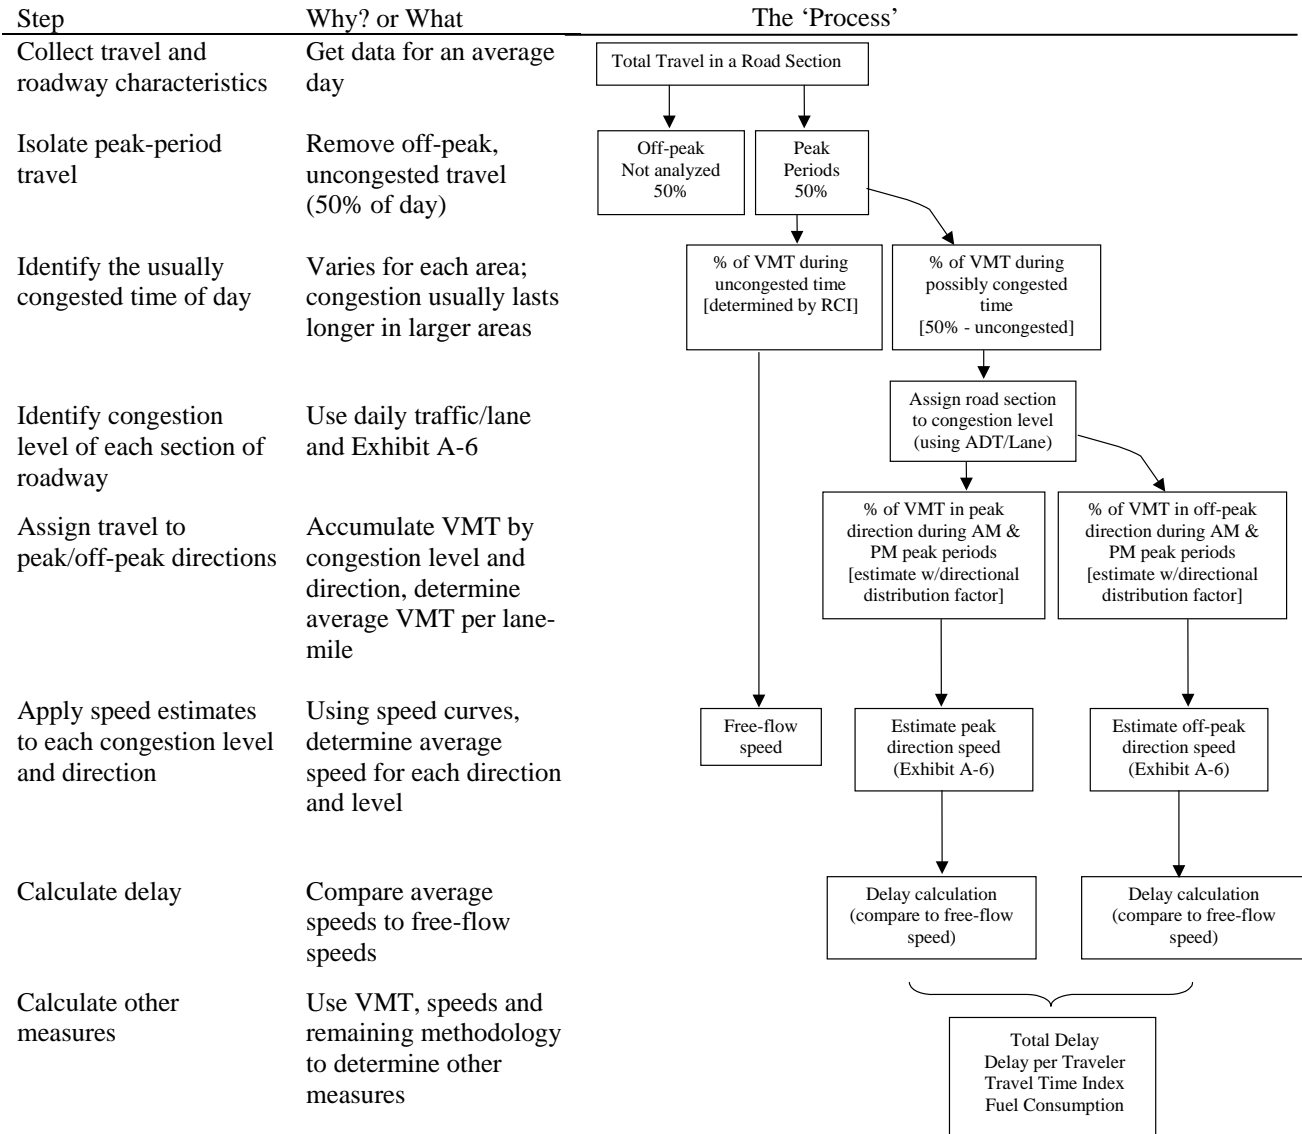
| Step | Why? or What |
|---|---|
| Collect travel and roadway characteristics | Get data for an average day |
| Isolate peak-period travel | Remove off-peak, uncongested travel (50% of day) |
| Identify the usually congested time of day | Varies for each area; congestion usually lasts longer in larger areas |
| Identify congestion level of each section of roadway | Use daily traffic/lane and Exhibit A-6 |
| Assign travel to peak/off-peak directions | Accumulate VMT by congestion level and direction, determine average VMT per lane-mile |
| Apply speed estimates to each congestion level and direction | Using speed curves, determine average speed for each direction and level |
| Calculate delay | Compare average speeds to free-flow speeds |
| Calculate other measures | Use VMT, speeds and remaining methodology to determine other measures |

The 'Process'

Total Travel in a Road Section

Off-peak Not analyzed 50%

Peak Periods 50%

% of VMT during uncongested time [determined by RCI]

% of VMT during possibly congested time [50% - uncongested]

Assign road section to congestion level (using ADT/Lane)

% of VMT in peak direction during AM & PM peak periods [estimate w/directional distribution factor]

% of VMT in off-peak direction during AM & PM peak periods [estimate w/directional distribution factor]

Free-flow speed

Estimate peak direction speed (Exhibit A-6)

Estimate off-peak direction speed (Exhibit A-6)

Delay calculation (compare to free-flow speed)

Delay calculation (compare to free-flow speed)

Total Delay
Delay per Traveler
Travel Time Index
Fuel Consumption